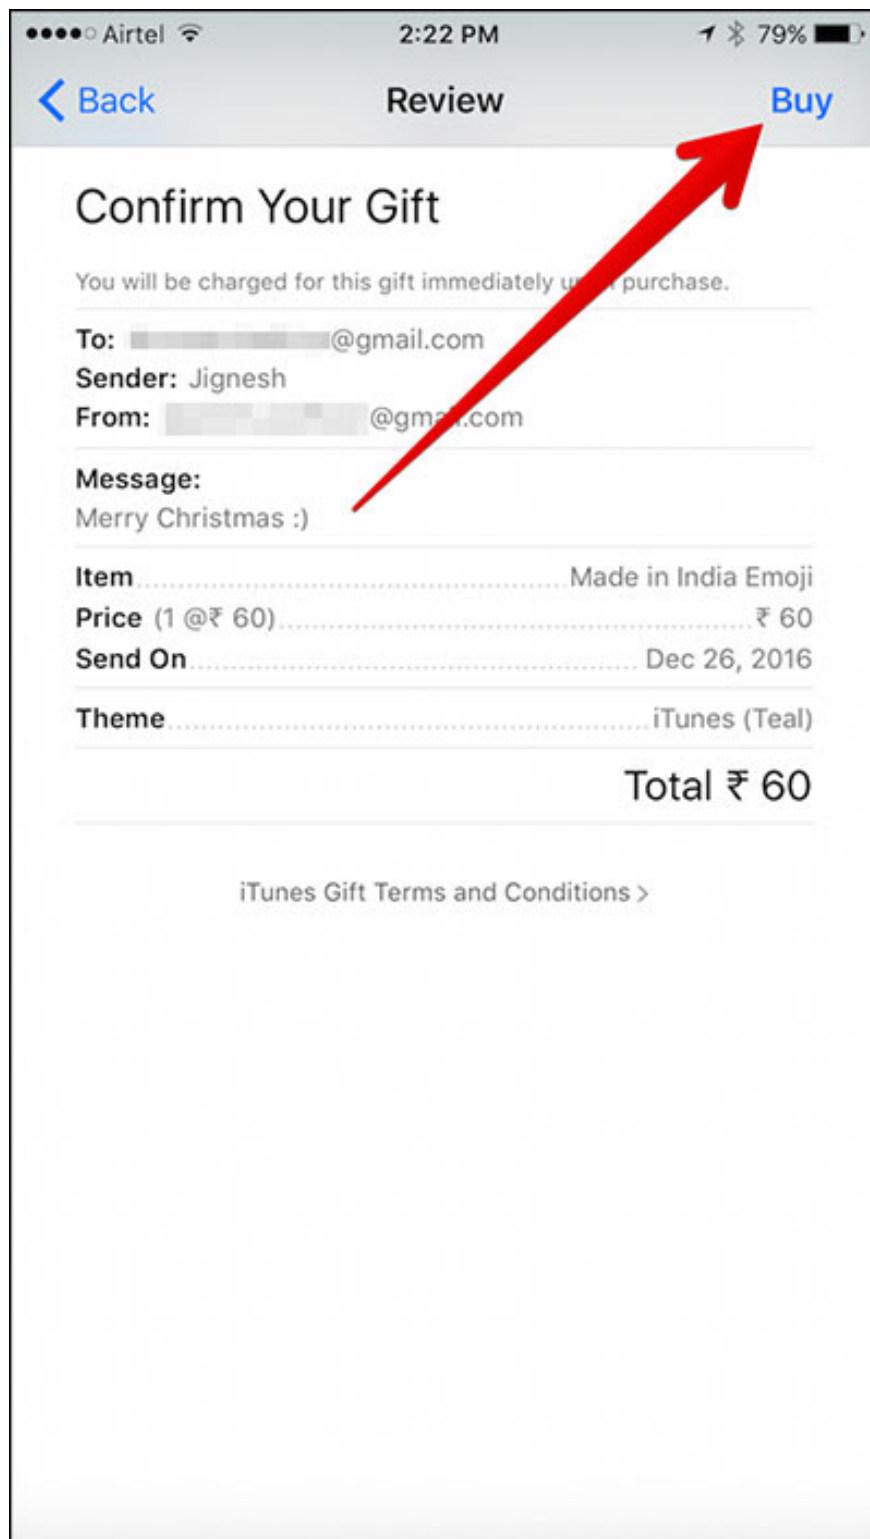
●●●●○ Airtel 2:22 PM 79%

Back Review Buy

Confirm Your Gift

You will be charged for this gift immediately u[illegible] purchase.

To: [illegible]@gmail.com
Sender: Jignesh
From: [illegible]@gm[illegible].com

Message:
Merry Christmas :)

Item Made in India Emoji
Price (1 @₹ 60) ₹ 60
Send On Dec 26, 2016

Theme iTunes (Teal)

Total ₹ 60

iTunes Gift Terms and Conditions >